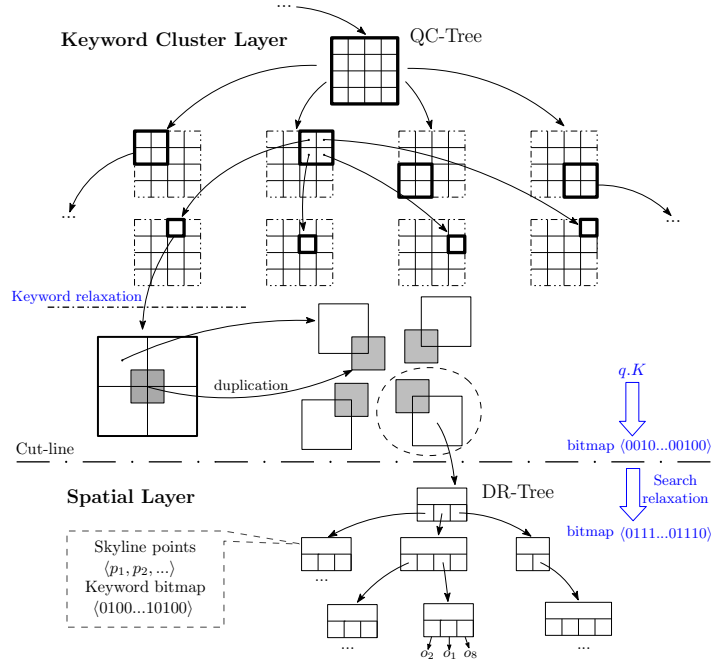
...

Keyword Cluster Layer

QC-Tree

...

...

Keyword relaxation

duplication

q.K

bitmap ⟨0010...00100⟩

Cut-line

Search relaxation

Spatial Layer

DR-Tree

bitmap ⟨0111...01110⟩

Skyline points $\langle p_1, p_2, ...\rangle$
Keyword bitmap ⟨0100...10100⟩

...

...

$o_2$ $o_1$ $o_8$

...